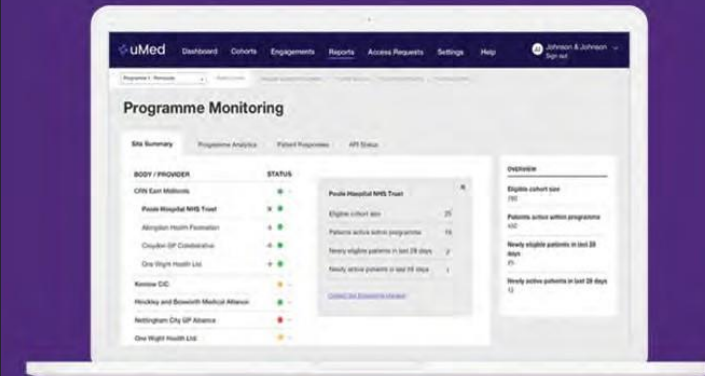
uMed Dashboard Cohorts Engagements Reports Access Requests Settings Help

Johnson & Johnson
Sign out

Programme 1 - Primacote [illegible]

Programme Monitoring

Site Summary Programme Analytics Patient Responses API Status

| BODY / PROVIDER | STATUS |
|---|---|
| CRN East Midlands | |
| Poole Hospital NHS Trust | |
| Abingdon Health Federation | |
| Croydon GP Collaborative | |
| One Wight Health Ltd | |
| Kernow CIC | |
| Hinckley and Bosworth Medical Alliance | |
| Nottingham City GP Alliance | |
| One Wight Health Ltd | |

Poole Hospital NHS Trust

| | |
|---|---|
| Eligible cohort size | 25 |
| Patients active within programme | 15 |
| Newly eligible patients in last 28 days | 2 |
| Newly active patients in last 28 days | 1 |

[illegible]

OVERVIEW

Eligible cohort size
780

Patients active within programme
450

Newly eligible patients in last 28 days
81

Newly active patients in last 28 days
12